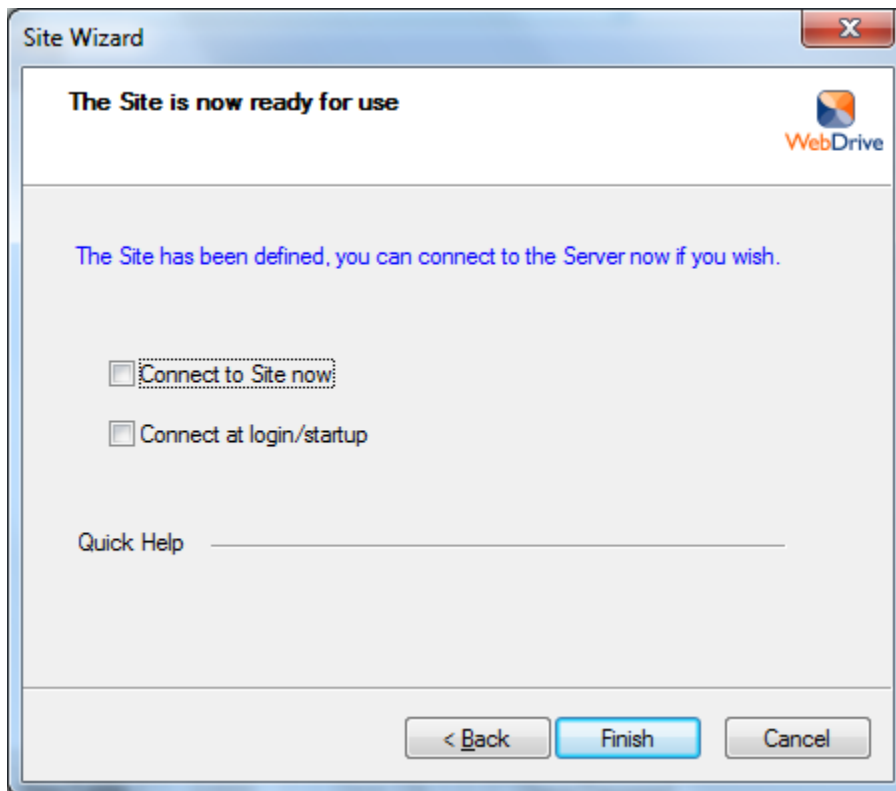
Site Wizard

The Site is now ready for use

WebDrive

The Site has been defined, you can connect to the Server now if you wish.

Connect to Site now

Connect at login/startup

Quick Help

< Back Finish Cancel